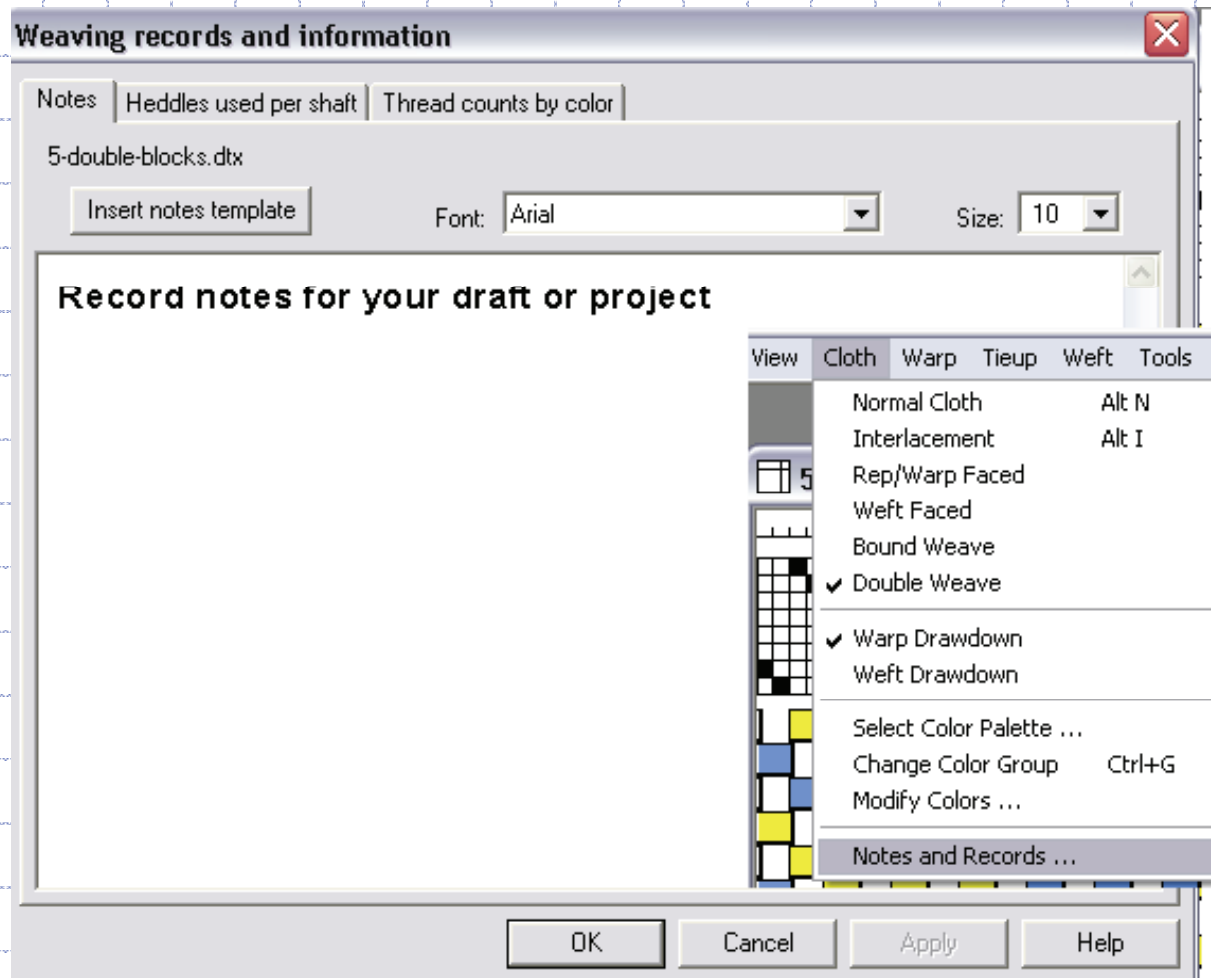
Weaving records and information

Notes | Heddles used per shaft | Thread counts by color

5-double-blocks.dtx

Insert notes template

Font: Arial

Size: 10

Record notes for your draft or project

View Cloth Warp Tieup Weft Tools

Normal Cloth Alt N
Interlacement Alt I
Rep/Warp Faced
Weft Faced
Bound Weave
✔ Double Weave

✔ Warp Drawdown
Weft Drawdown

Select Color Palette ...
Change Color Group Ctrl+G
Modify Colors ...

Notes and Records ...

5

OK Cancel Apply Help